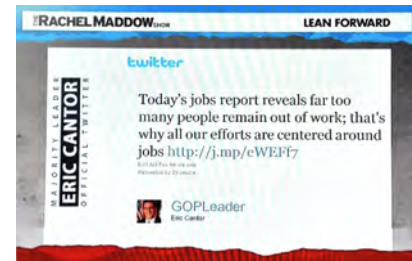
THE RACHEL MADDOW SHOW
LEAN FORWARD

MAJORITY LEADER
ERIC CANTOR
OFFICIAL TWITTER

twitter

Today's jobs report reveals far too many people remain out of work; that's why all our efforts are centered around jobs http://j.mp/eWEFf7

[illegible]
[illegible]

GOPLeader
Eric Cantor